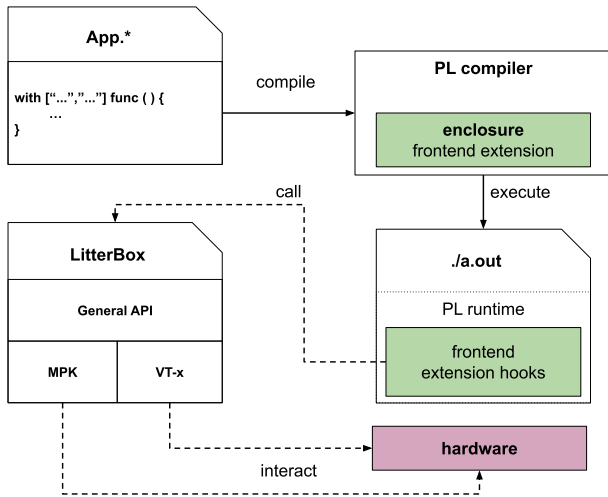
App.*

with ["...","..."] func ( ) {
...
}

compile

PL compiler

enclosure
frontend extension

call

execute

LitterBox

General API

MPK

VT-x

./a.out

PL runtime

frontend
extension hooks

hardware

interact